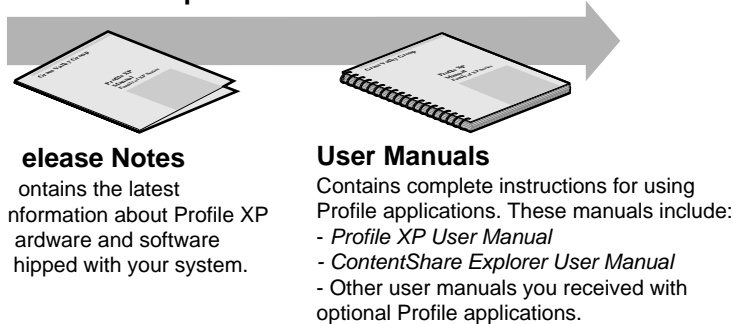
elease Notes

ontains the latest nformation about Profile XP ardware and software hipped with your system.

User Manuals

Contains complete instructions for using Profile applications. These manuals include:
- *Profile XP User Manual*
- *ContentShare Explorer User Manual*
- Other user manuals you received with optional Profile applications.